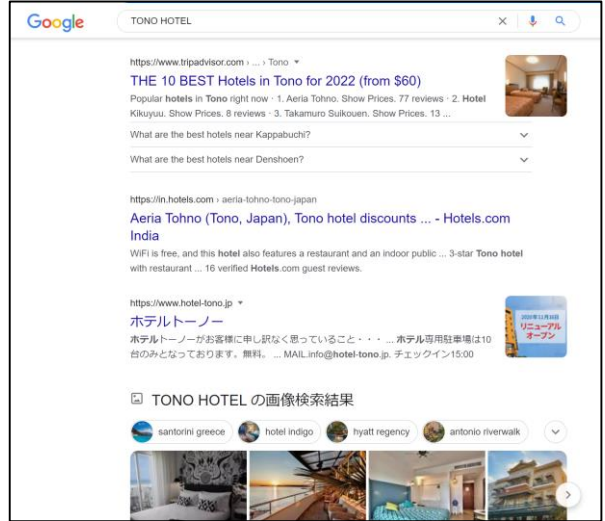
Google

TONO HOTEL

https://www.tripadvisor.com › ... › Tono ▾

THE 10 BEST Hotels in Tono for 2022 (from $60)

Popular hotels in Tono right now · 1. Aeria Tohno. Show Prices. 77 reviews · 2. Hotel Kikuyuu. Show Prices. 8 reviews · 3. Takamuro Suikouen. Show Prices. 13 ...

What are the best hotels near Kappabuchi?

What are the best hotels near Denshoen?

https://in.hotels.com › aeria-tohno-tono-japan

Aeria Tohno (Tono, Japan), Tono hotel discounts ... - Hotels.com India

WiFi is free, and this hotel also features a restaurant and an indoor public ... 3-star Tono hotel with restaurant ... 16 verified Hotels.com guest reviews.

https://www.hotel-tono.jp ▾

ホテルトーノー

ホテルトーノーがお客様に申し訳なく思っていること・・・ ... ホテル専用駐車場は10台のみとなっております。無料。 ... MAIL.info@hotel-tono.jp. チェックイン15:00

リニューアルオープン

TONO HOTEL の画像検索結果

santorini greece

hotel indigo

hyatt regency

antonio riverwalk